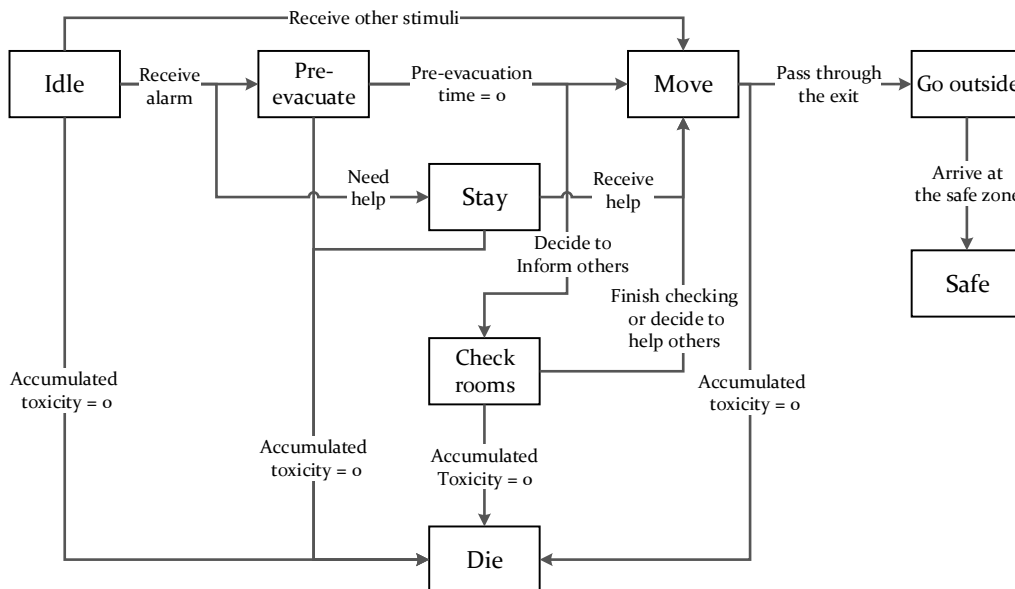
Receive other stimuli

Idle

Receive alarm

Pre-evacuate

Pre-evacuation time = 0

Move

Pass through the exit

Go outside

Arrive at the safe zone

Safe

Need help

Stay

Receive help

Decide to Inform others

Finish checking or decide to help others

Check rooms

Accumulated toxicity = 0

Accumulated toxicity = 0

Accumulated Toxicity = 0

Accumulated toxicity = 0

Die